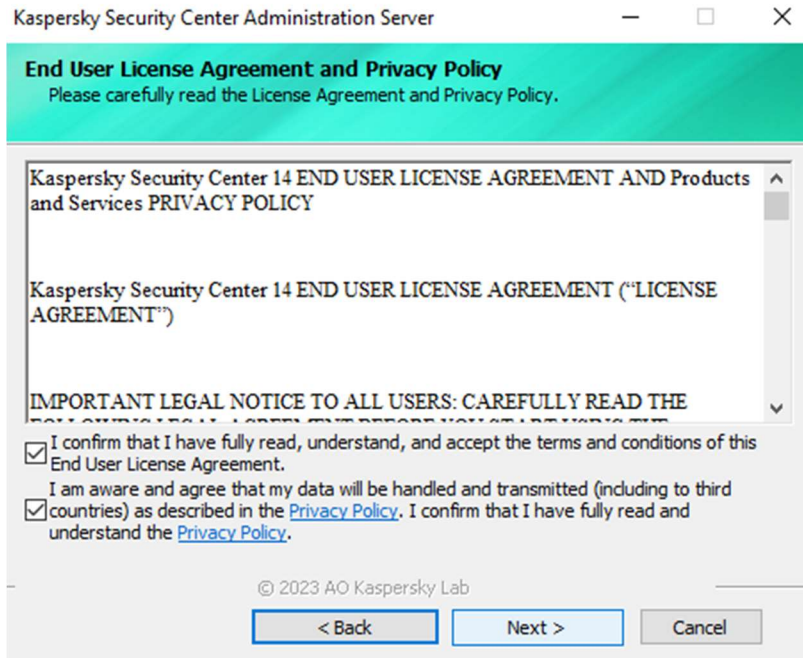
Kaspersky Security Center Administration Server

End User License Agreement and Privacy Policy
Please carefully read the License Agreement and Privacy Policy.

Kaspersky Security Center 14 END USER LICENSE AGREEMENT AND Products and Services PRIVACY POLICY

Kaspersky Security Center 14 END USER LICENSE AGREEMENT (“LICENSE AGREEMENT”)

IMPORTANT LEGAL NOTICE TO ALL USERS: CAREFULLY READ THE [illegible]

I confirm that I have fully read, understand, and accept the terms and conditions of this End User License Agreement.

I am aware and agree that my data will be handled and transmitted (including to third countries) as described in the Privacy Policy. I confirm that I have fully read and understand the Privacy Policy.

© 2023 AO Kaspersky Lab

< Back
Next >
Cancel